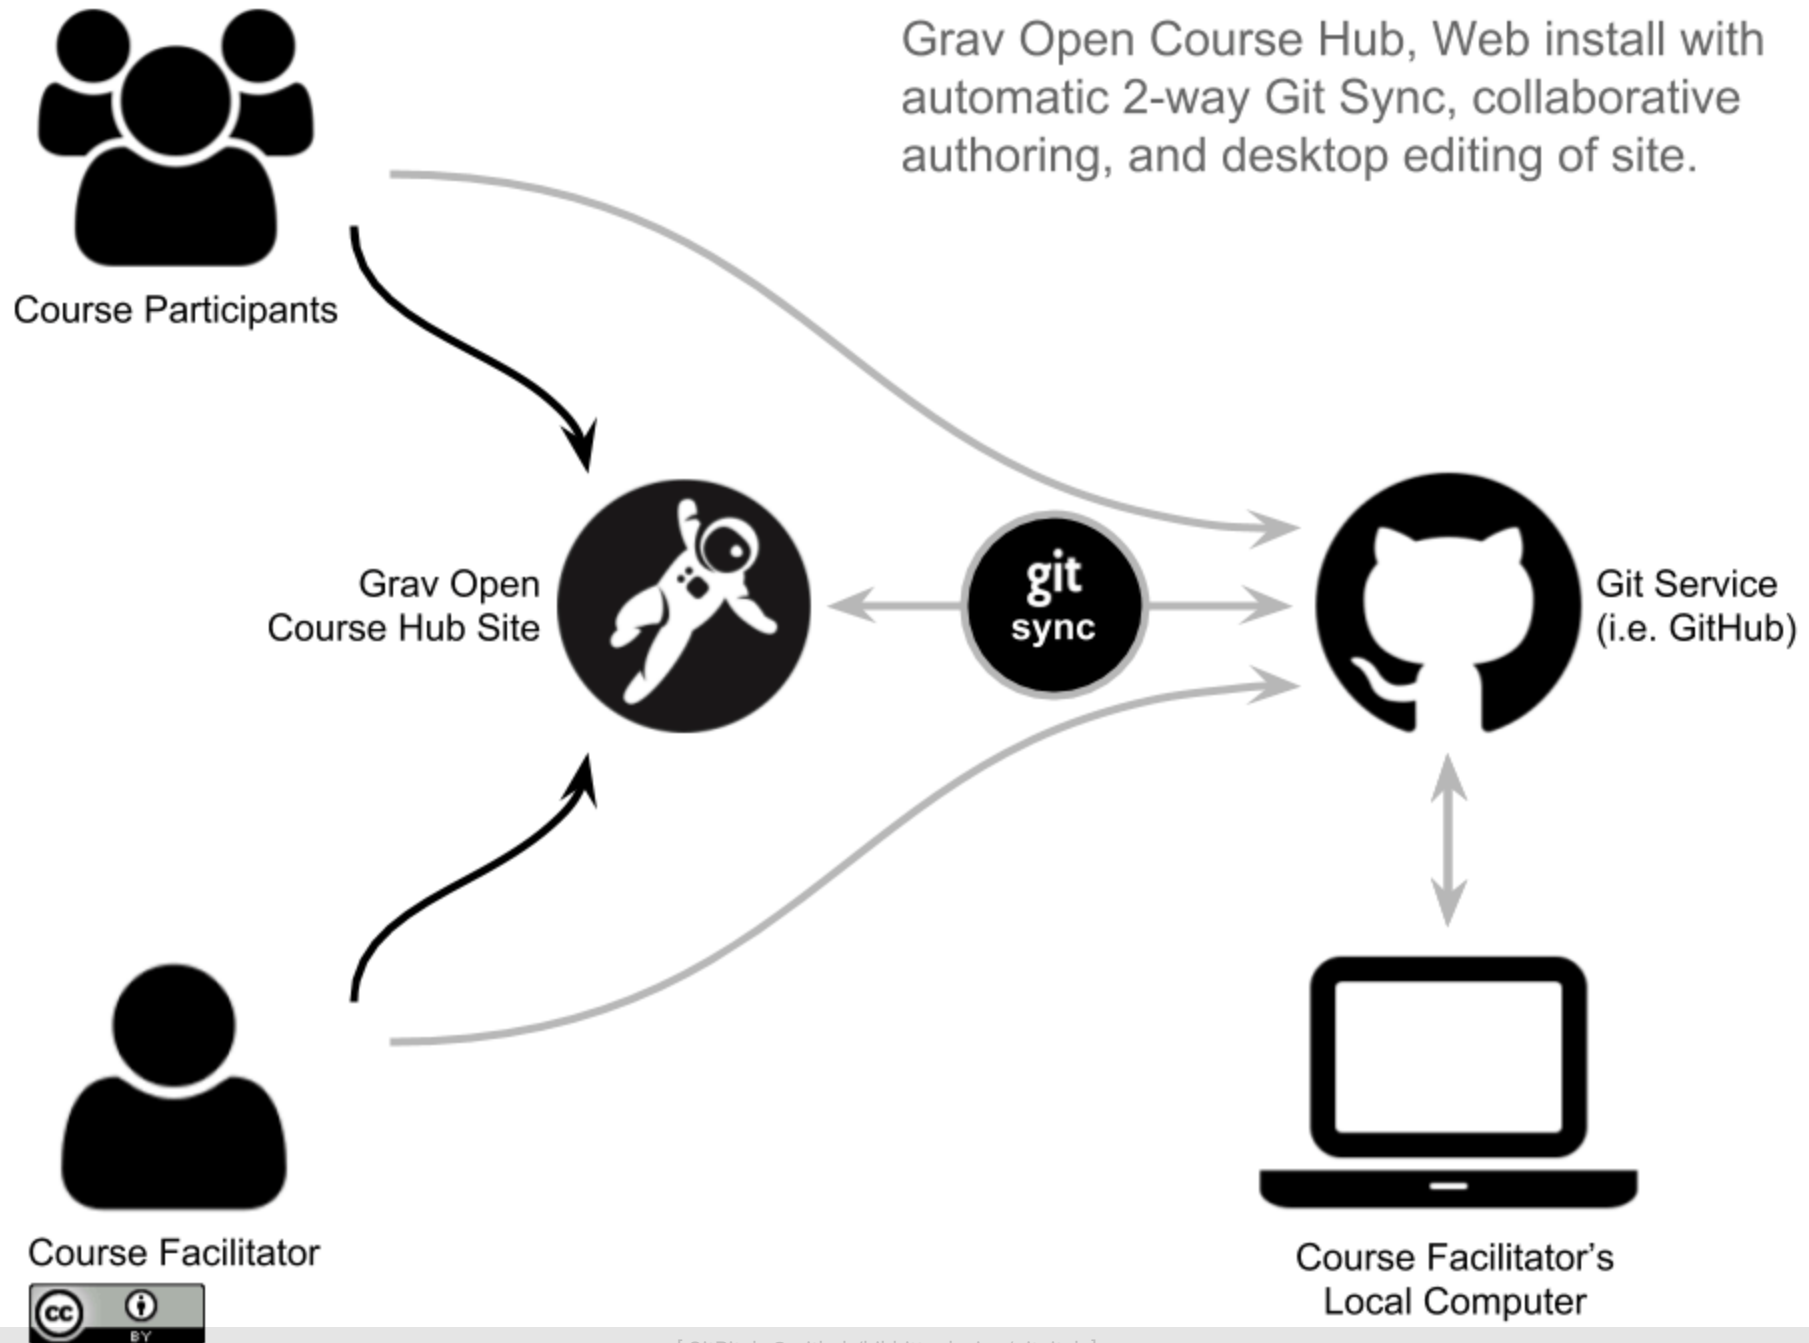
Grav Open Course Hub, Web install with automatic 2-way Git Sync, collaborative authoring, and desktop editing of site.

Course Participants

Grav Open Course Hub Site

git sync

Git Service (i.e. GitHub)

Course Facilitator

Course Facilitator's Local Computer

cc BY

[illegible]